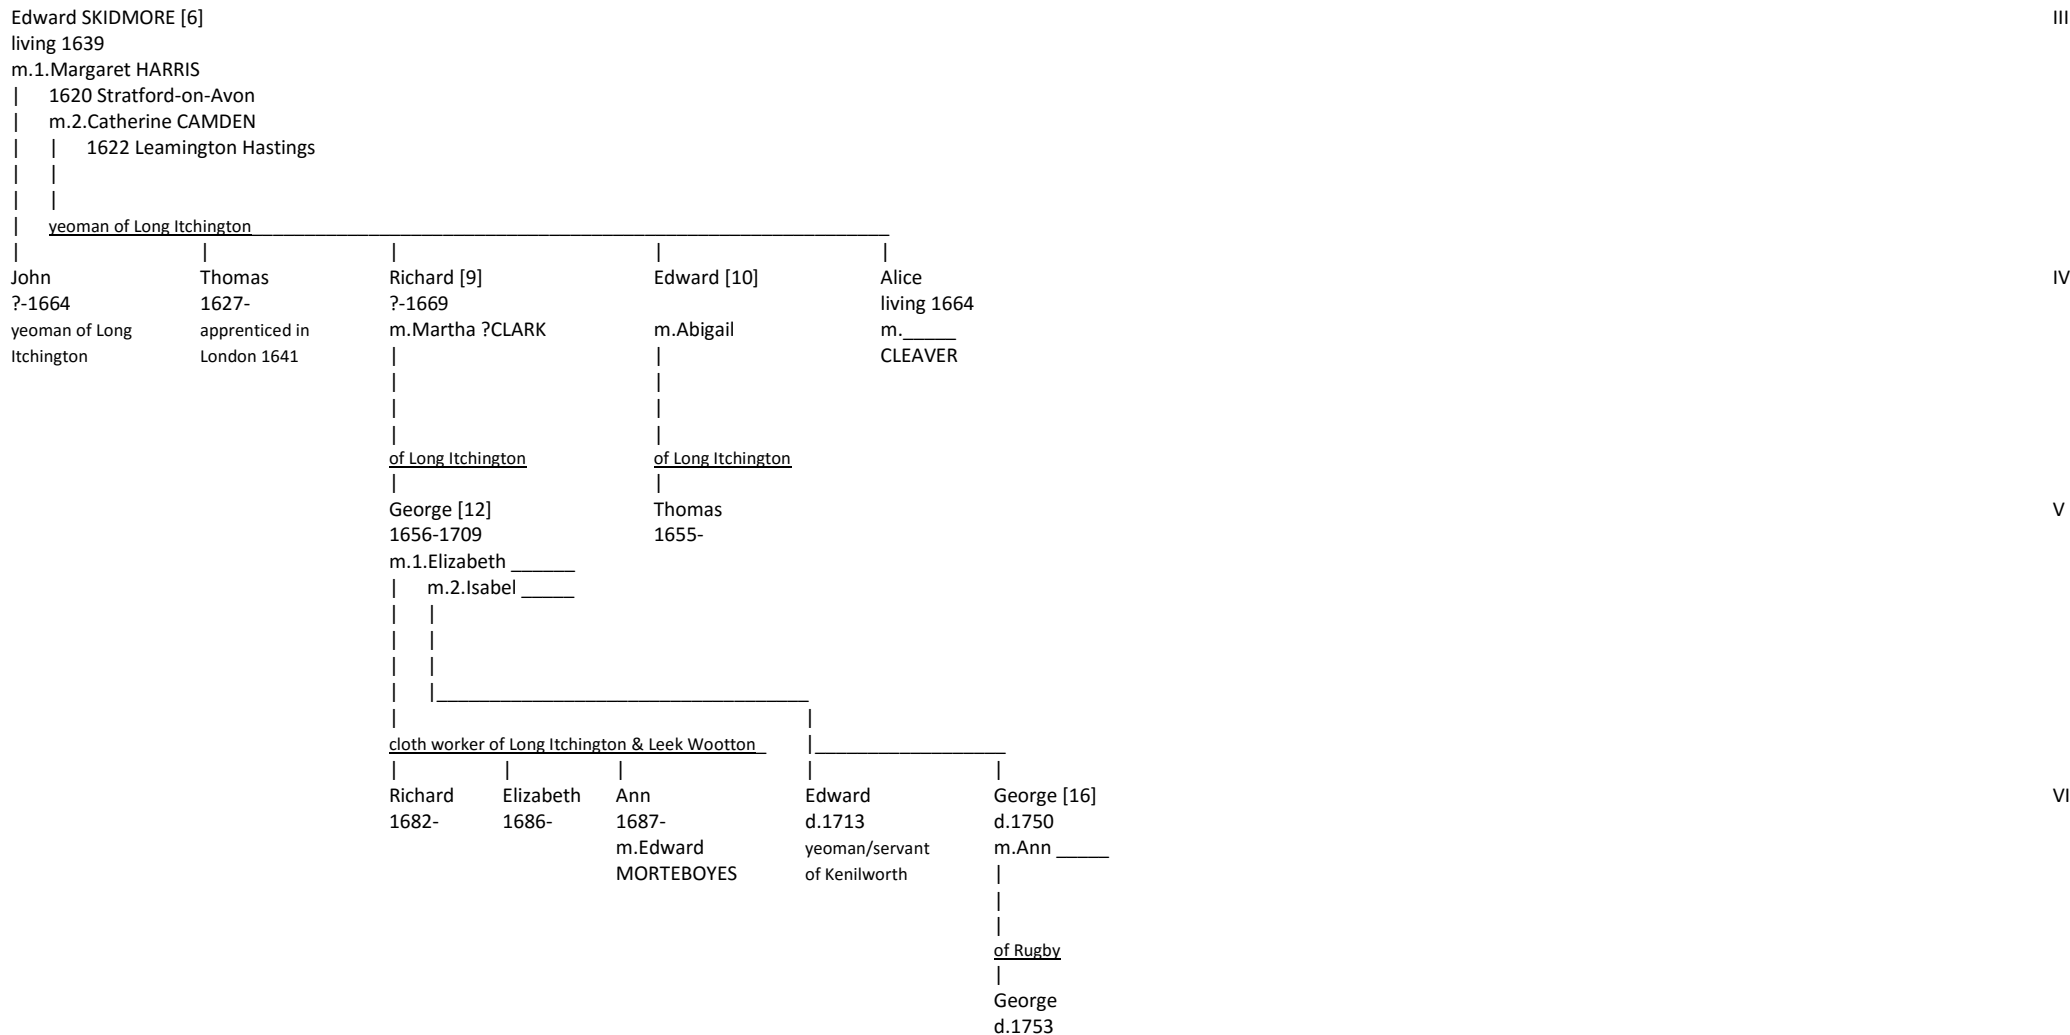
Edward SKIDMORE [6]
living 1639
m.1.Margaret HARRIS
1620 Stratford-on-Avon
m.2.Catherine CAMDEN
1622 Leamington Hastings

III

yeoman of Long Itchington

John
?-1664
yeoman of Long Itchington

Thomas
1627-
apprenticed in London 1641

Richard [9]
?-1669
m.Martha ?CLARK

Edward [10]
m.Abigail

Alice
living 1664
m._____ CLEAVER

IV

of Long Itchington

of Long Itchington

George [12]
1656-1709
m.1.Elizabeth ______
m.2.Isabel _____

Thomas
1655-

V

cloth worker of Long Itchington & Leek Wootton

Richard
1682-

Elizabeth
1686-

Ann
1687-
m.Edward MORTEBOYES

Edward
d.1713
yeoman/servant of Kenilworth

George [16]
d.1750
m.Ann _____

VI

of Rugby

George
d.1753